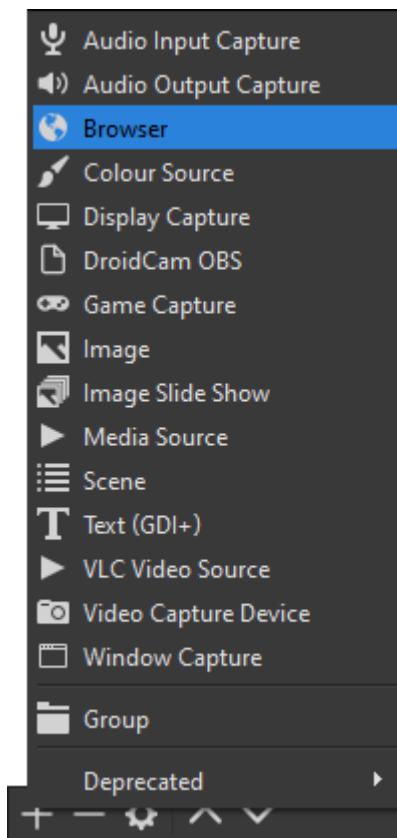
Audio Input Capture
Audio Output Capture
Browser
Colour Source
Display Capture
DroidCam OBS
Game Capture
Image
Image Slide Show
Media Source
Scene
Text (GDI+)
VLC Video Source
Video Capture Device
Window Capture
Group
Deprecated